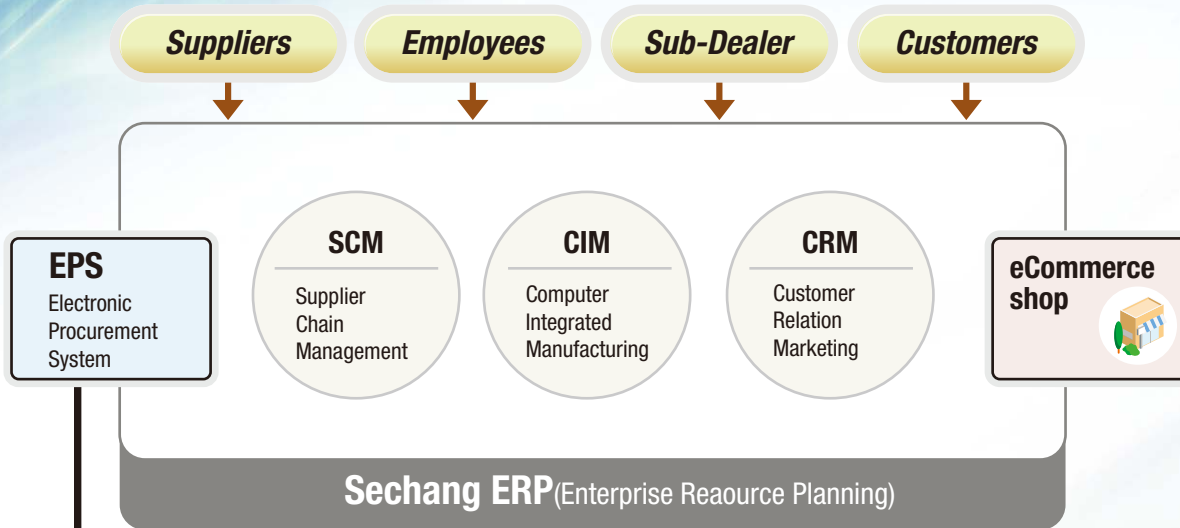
Suppliers

Employees

Sub-Dealer

Customers

EPS
Electronic Procurement System

SCM
Supplier Chain Management

CIM
Computer Integrated Manufacturing

CRM
Customer Relation Marketing

eCommerce shop

Sechang ERP(Enterprise Reaource Planning)